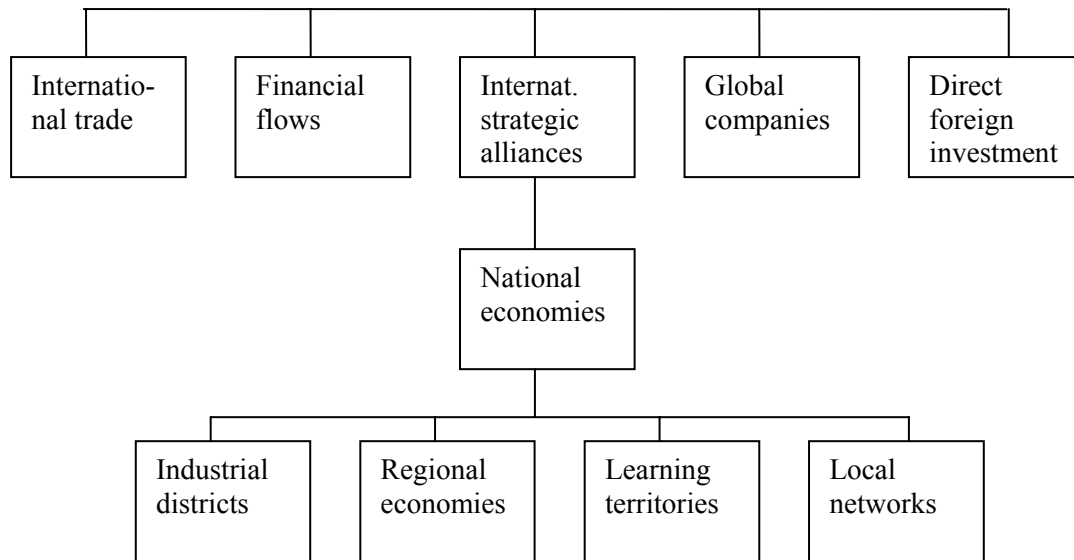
International trade

Financial flows

Internat. strategic alliances

Global companies

Direct foreign investment

National economies

Industrial districts

Regional economies

Learning territories

Local networks